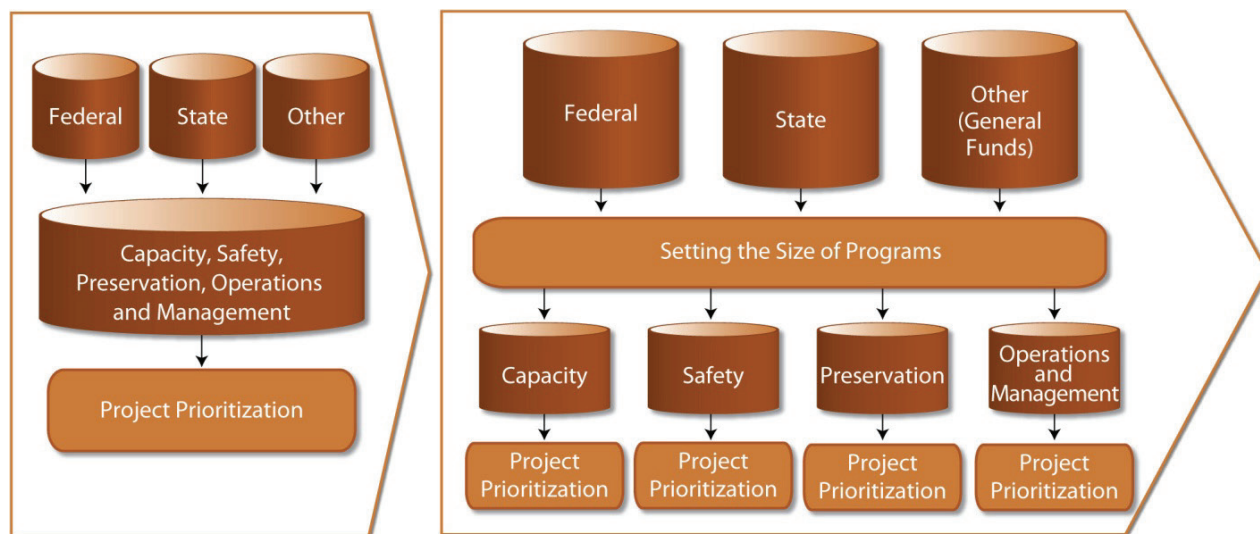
Federal

State

Other

Capacity, Safety, Preservation, Operations and Management

Project Prioritization

Federal

State

Other (General Funds)

Setting the Size of Programs

Capacity

Safety

Preservation

Operations and Management

Project Prioritization

Project Prioritization

Project Prioritization

Project Prioritization